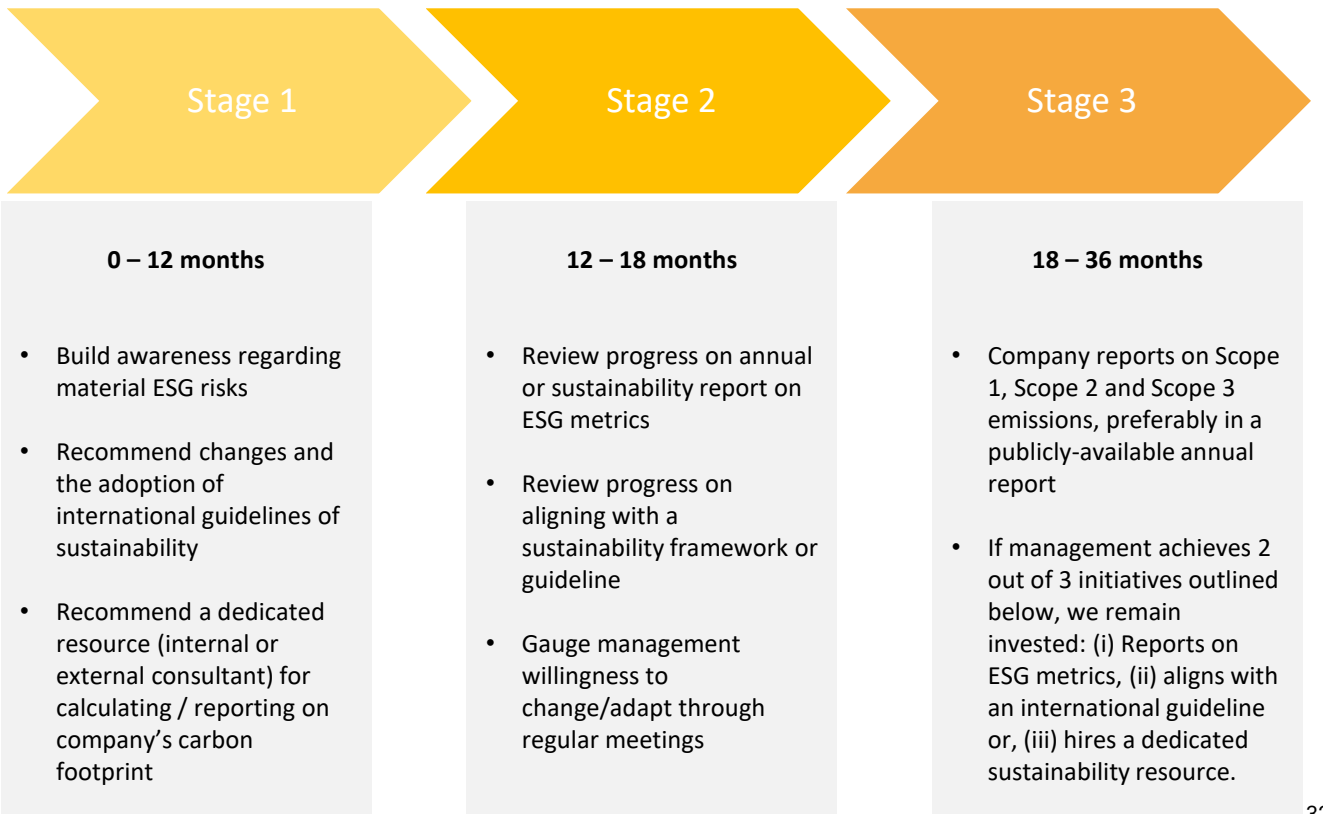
Stage 1

Stage 2

Stage 3

0 – 12 months

• Build awareness regarding material ESG risks

• Recommend changes and the adoption of international guidelines of sustainability

• Recommend a dedicated resource (internal or external consultant) for calculating / reporting on company's carbon footprint

12 – 18 months

• Review progress on annual or sustainability report on ESG metrics

• Review progress on aligning with a sustainability framework or guideline

• Gauge management willingness to change/adapt through regular meetings

18 – 36 months

• Company reports on Scope 1, Scope 2 and Scope 3 emissions, preferably in a publicly-available annual report

• If management achieves 2 out of 3 initiatives outlined below, we remain invested: (i) Reports on ESG metrics, (ii) aligns with an international guideline or, (iii) hires a dedicated sustainability resource.

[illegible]